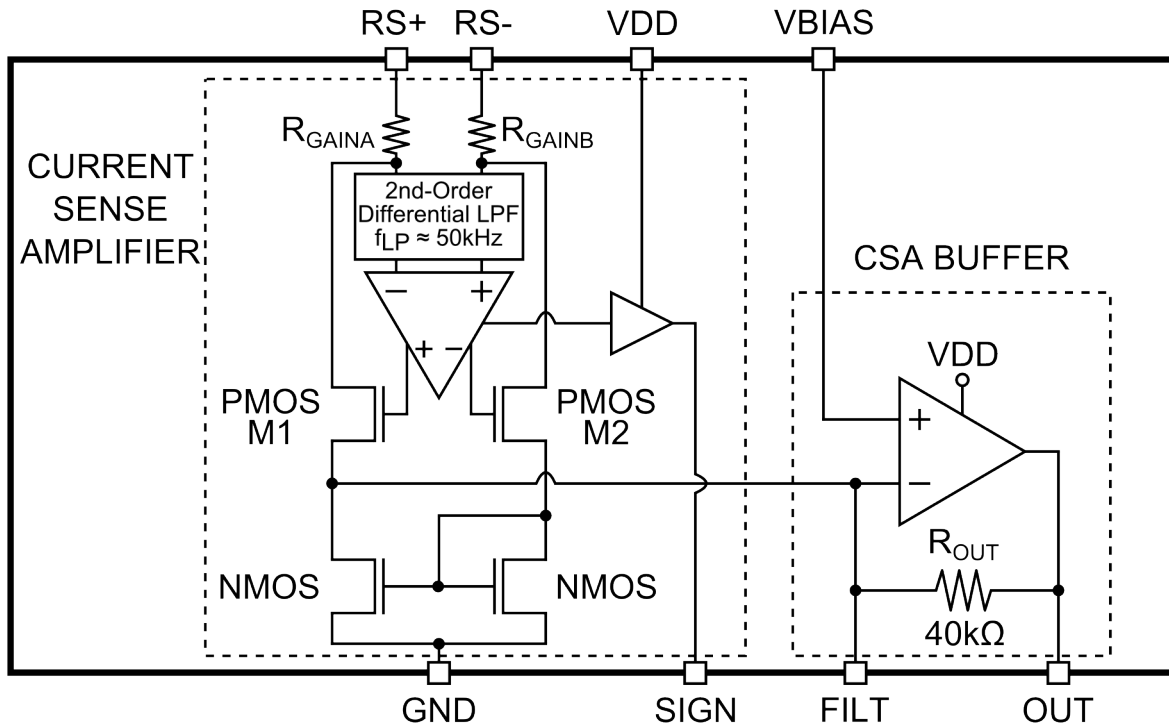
RS+ RS- VDD VBIAS

CURRENT SENSE AMPLIFIER

$R_{GAINA}$ $R_{GAINB}$

2nd-Order Differential LPF $f_{LP} \approx 50kHz$

− +

+ −

PMOS M1

PMOS M2

NMOS NMOS

CSA BUFFER

VDD

+

−

$R_{OUT}$

40kΩ

GND SIGN FILT OUT